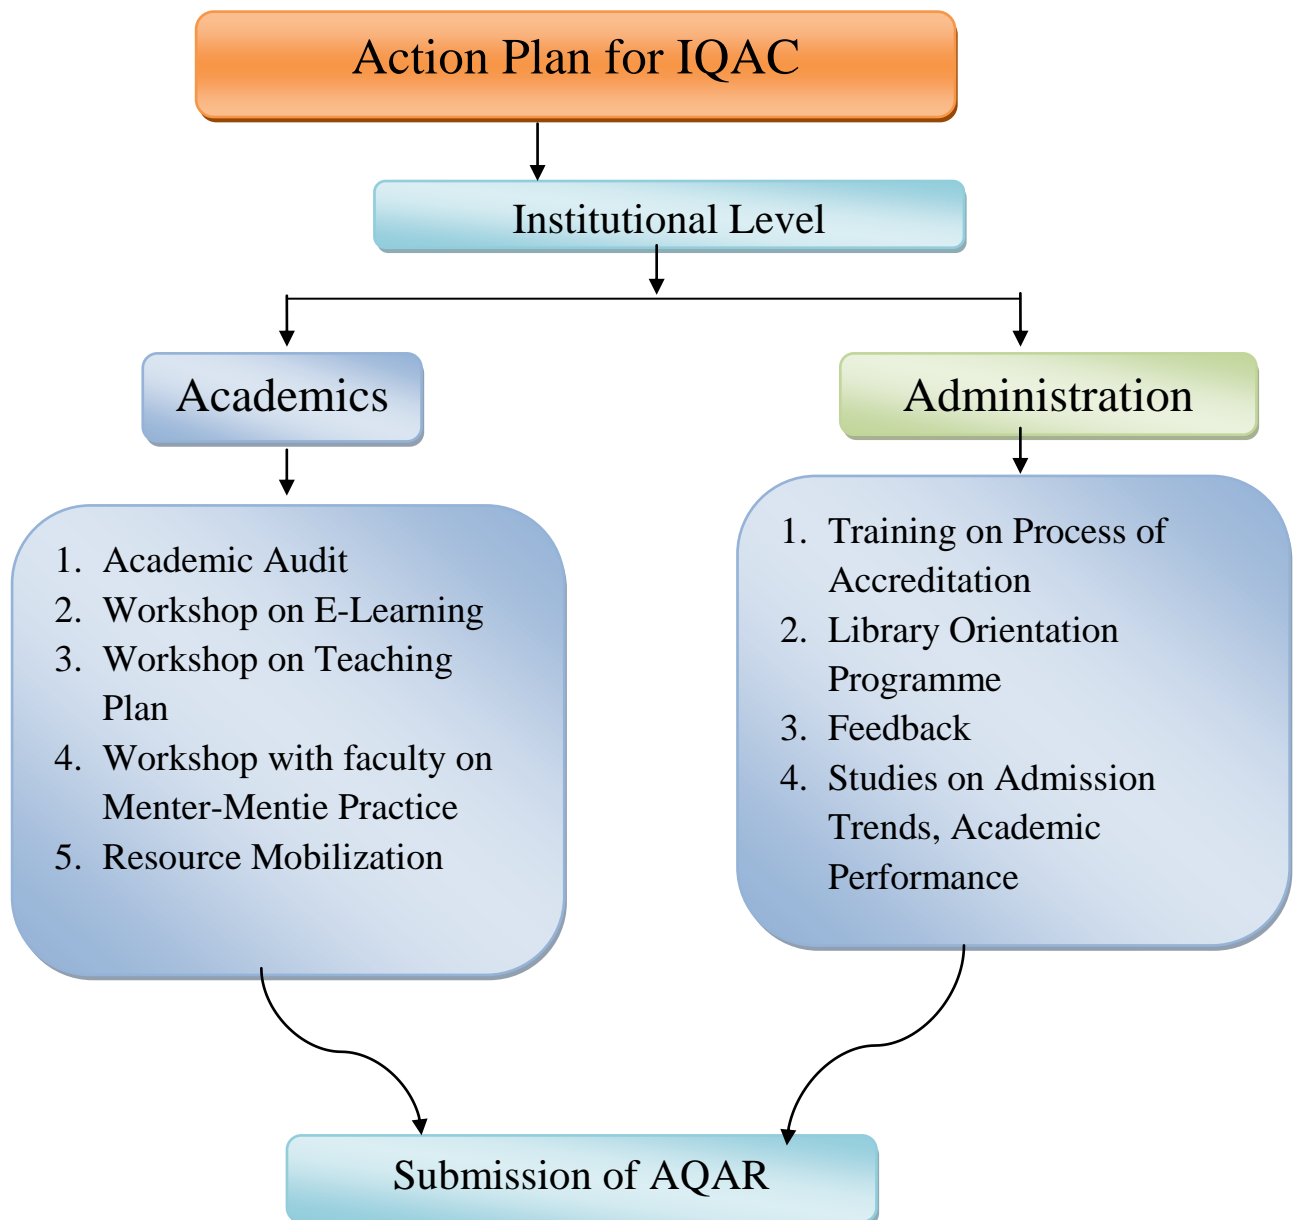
Action Plan for IQAC

Institutional Level

Academics

Administration

1. Academic Audit
2. Workshop on E-Learning
3. Workshop on Teaching Plan
4. Workshop with faculty on Menter-Mentie Practice
5. Resource Mobilization

1. Training on Process of Accreditation
2. Library Orientation Programme
3. Feedback
4. Studies on Admission Trends, Academic Performance

Submission of AQAR